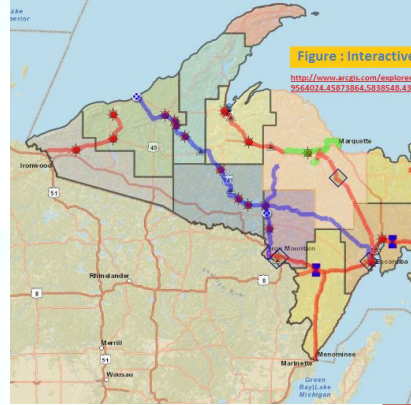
Lake
Superior

Figure : Interactive

http://www.arcgis.com/explore
9564024.45873864,5838548.43

Ironwood
51
45
Marquette
Iron Mountain
Escanaba
Rhinelander
8
Merrill
51
Wausau
Marinette
Menominee
Green
Bay
Lake
Michigan